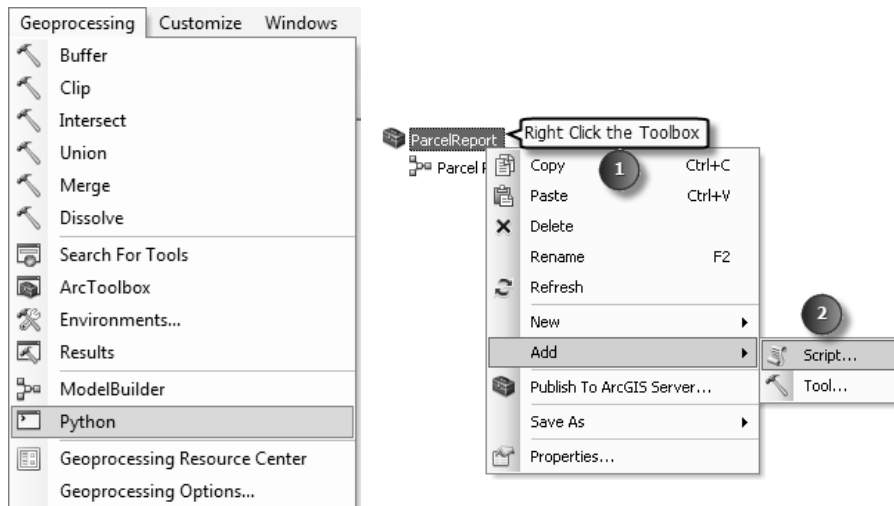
Geoprocessing Customize Windows

Buffer
Clip
Intersect
Union
Merge
Dissolve
Search For Tools
ArcToolbox
Environments...
Results
ModelBuilder
Python
Geoprocessing Resource Center
Geoprocessing Options...

ParcelReport
Right Click the Toolbox
Parcel R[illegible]
1
Copy Ctrl+C
Paste Ctrl+V
Delete
Rename F2
Refresh
New
Add
Publish To ArcGIS Server...
Save As
Properties...
2
Script...
Tool...